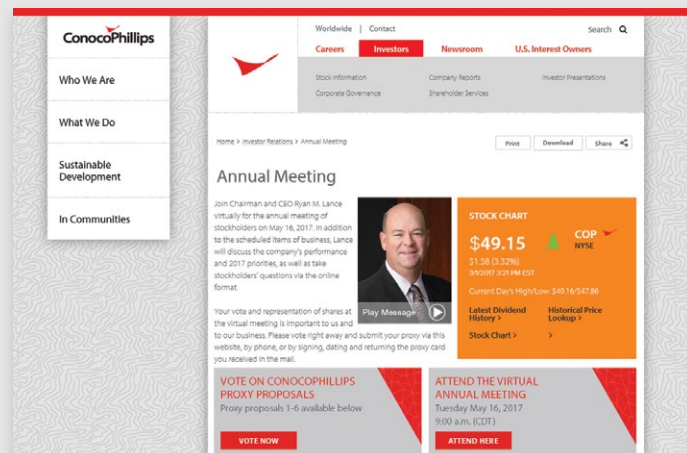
ConocoPhillips

Who We Are

What We Do

Sustainable Development

In Communities

Worldwide | Contact

Search

Careers

Investors

Newsroom

U.S. Interest Owners

Stock Information

Company Reports

Investor Presentations

Corporate Governance

Shareholder Services

Home > Investor Relations > Annual Meeting

Print

Download

Share

Annual Meeting

Join Chairman and CEO Ryan M. Lance virtually for the annual meeting of stockholders on May 16, 2017. In addition to the scheduled items of business, Lance will discuss the company's performance and 2017 priorities, as well as take stockholders' questions via the online format.

Your vote and representation of shares at the virtual meeting is important to us and to our business. Please vote right away and submit your proxy via this website, by phone, or by signing, dating and returning the proxy card you received in the mail.

Play Message

STOCK CHART

$49.15

COP
NYSE

$1.58 (3.32%)
3/1/2017 3:21 PM EST

Current Day's High/Low: $49.16/$47.86

Latest Dividend History >

Historical Price Lookup >

Stock Chart >

>

VOTE ON CONOCOPHILLIPS PROXY PROPOSALS

Proxy proposals 1-6 available below

VOTE NOW

ATTEND THE VIRTUAL ANNUAL MEETING

Tuesday May 16, 2017
9:00 a.m. (CDT)

ATTEND HERE